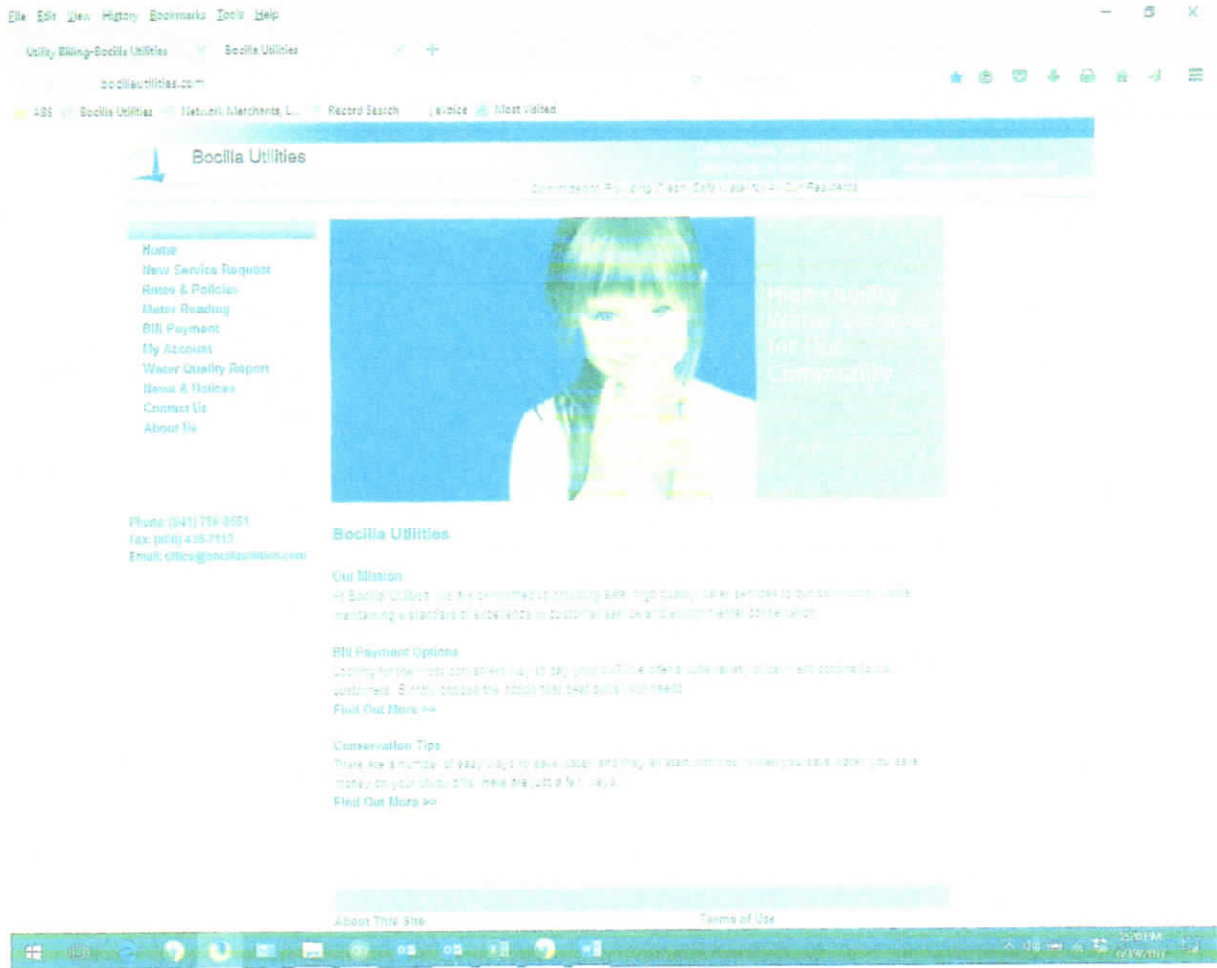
File Edit View History Bookmarks Tools Help

Utility Billing-Bocilla Utilities

Bocilla Utilities

bocillautilities.com

ABS Bocilla Utilities Network Merchants, L... Record Search Invoice Most Visited

Bocilla Utilities

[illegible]

Committed to Providing Fresh, Safe Water for All Our Residents

Home
New Service Request
Rates & Policies
Meter Reading
Bill Payment
My Account
Water Quality Report
News & Notices
Contact Us
About Us

High Quality Water Services for Our Community

Phone: (941) 758-0561
Fax: (866) 438-7113
Email: office@bocillautilities.com

Bocilla Utilities

Our Mission
At Bocilla Utilities, we are committed to providing safe, high quality water services to our community while maintaining a standard of excellence in customer service and environmental conservation.

Bill Payment Options
Looking for the most convenient way to pay your bill? We offer a wide variety of payment options for our customers. Simply choose the option that best suits your needs.
Find Out More >>

Conservation Tips
There are a number of easy ways to save water, and they all start with you. When you save water, you save money on your utility bills. Here are just a few ways.
Find Out More >>

About This Site
Terms of Use